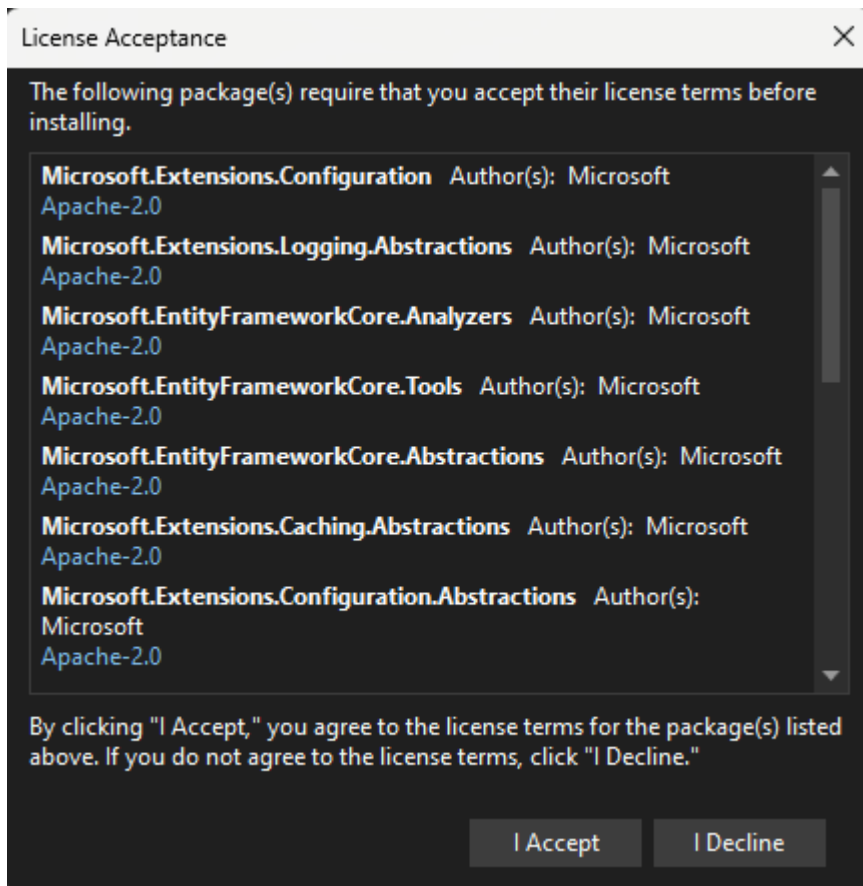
License Acceptance

×

The following package(s) require that you accept their license terms before installing.

**Microsoft.Extensions.Configuration** Author(s): Microsoft
Apache-2.0

**Microsoft.Extensions.Logging.Abstractions** Author(s): Microsoft
Apache-2.0

**Microsoft.EntityFrameworkCore.Analyzers** Author(s): Microsoft
Apache-2.0

**Microsoft.EntityFrameworkCore.Tools** Author(s): Microsoft
Apache-2.0

**Microsoft.EntityFrameworkCore.Abstractions** Author(s): Microsoft
Apache-2.0

**Microsoft.Extensions.Caching.Abstractions** Author(s): Microsoft
Apache-2.0

**Microsoft.Extensions.Configuration.Abstractions** Author(s): Microsoft
Apache-2.0

By clicking "I Accept," you agree to the license terms for the package(s) listed above. If you do not agree to the license terms, click "I Decline."

I Accept

I Decline